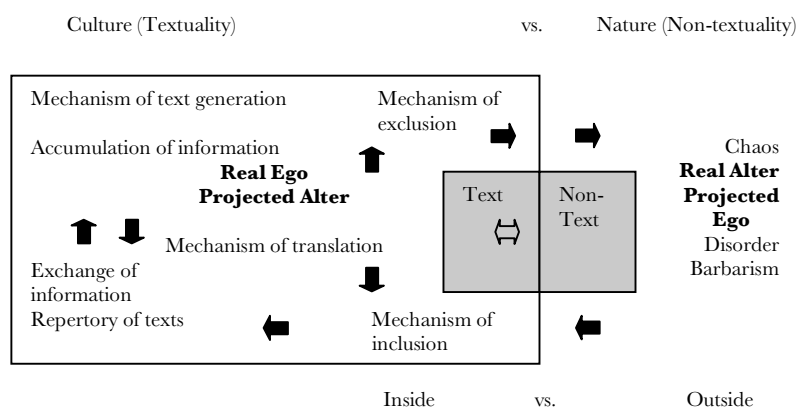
Culture (Textuality) vs. Nature (Non-textuality)

Mechanism of text generation

Accumulation of information

Real Ego
Projected Alter

Mechanism of translation

Exchange of information
Repertory of texts

Mechanism of exclusion

Mechanism of inclusion

Text ⇔ Non-Text

Chaos
Real Alter
Projected Ego
Disorder
Barbarism

Inside vs. Outside